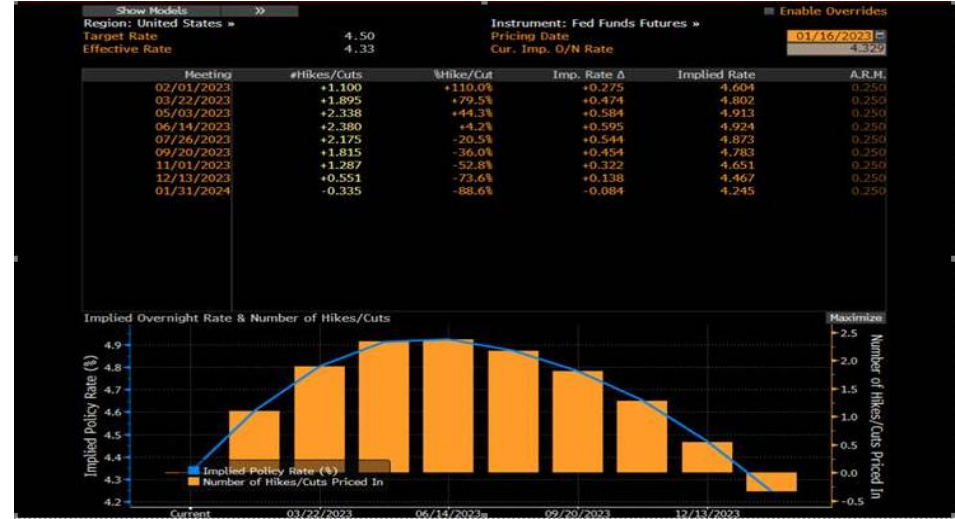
Show Models »
Region: United States »
Target Rate 4.50
Effective Rate 4.33
Instrument: Fed Funds Futures »
Pricing Date 01/16/2023
Cur. Imp. O/N Rate 4.329
Enable Overrides

| Meeting | #Hikes/Cuts | %Hike/Cut | Imp. Rate Δ | Implied Rate | A.R.M. |
|---|---|---|---|---|---|
| 02/01/2023 | +1.100 | +110.0% | +0.275 | 4.604 | 0.250 |
| 03/22/2023 | +1.895 | +79.5% | +0.474 | 4.802 | 0.250 |
| 05/03/2023 | +2.338 | +44.3% | +0.584 | 4.913 | 0.250 |
| 06/14/2023 | +2.380 | +4.2% | +0.595 | 4.924 | 0.250 |
| 07/26/2023 | +2.175 | -20.5% | +0.544 | 4.873 | 0.250 |
| 09/20/2023 | +1.815 | -36.0% | +0.454 | 4.783 | 0.250 |
| 11/01/2023 | +1.287 | -52.8% | +0.322 | 4.651 | 0.250 |
| 12/13/2023 | +0.551 | -73.6% | +0.138 | 4.467 | 0.250 |
| 01/31/2024 | -0.335 | -88.6% | -0.084 | 4.245 | 0.250 |

Implied Overnight Rate & Number of Hikes/Cuts
Maximize
4.9
4.8
4.7
4.6
4.5
4.4
4.3
4.2
Implied Policy Rate (%)
2.5
2.0
1.5
1.0
0.5
0.0
-0.5
Number of Hikes/Cuts Priced In
Implied Policy Rate (%)
Number of Hikes/Cuts Priced In
Current
03/22/2023
06/14/2023
09/20/2023
12/13/2023